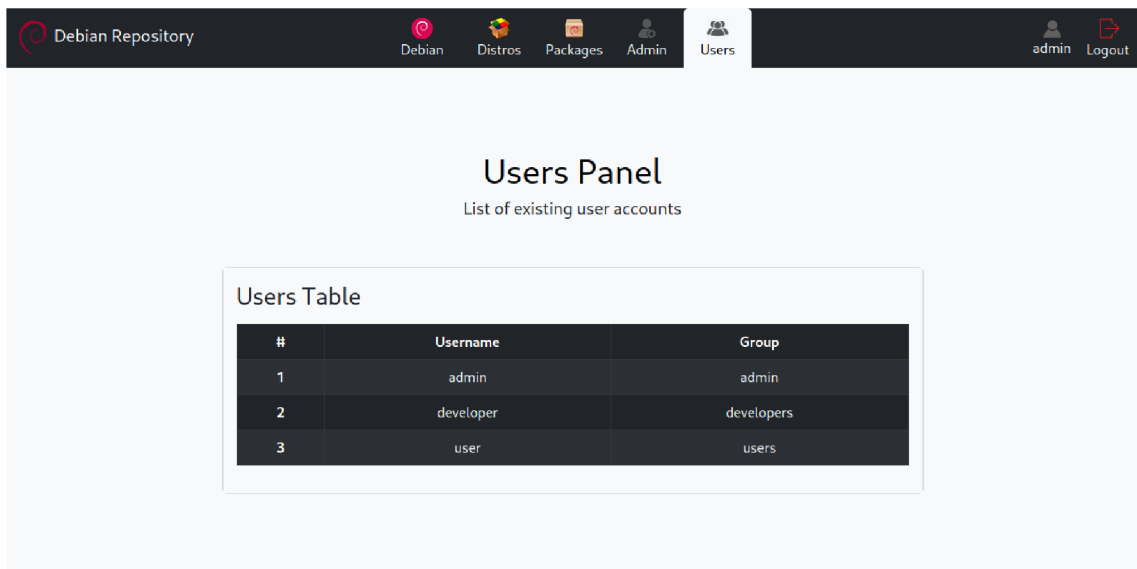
Debian Repository

Debian Distros Packages Admin Users

admin Logout

Users Panel

List of existing user accounts

Users Table

| # | Username | Group |
|---|---|---|
| 1 | admin | admin |
| 2 | developer | developers |
| 3 | user | users |